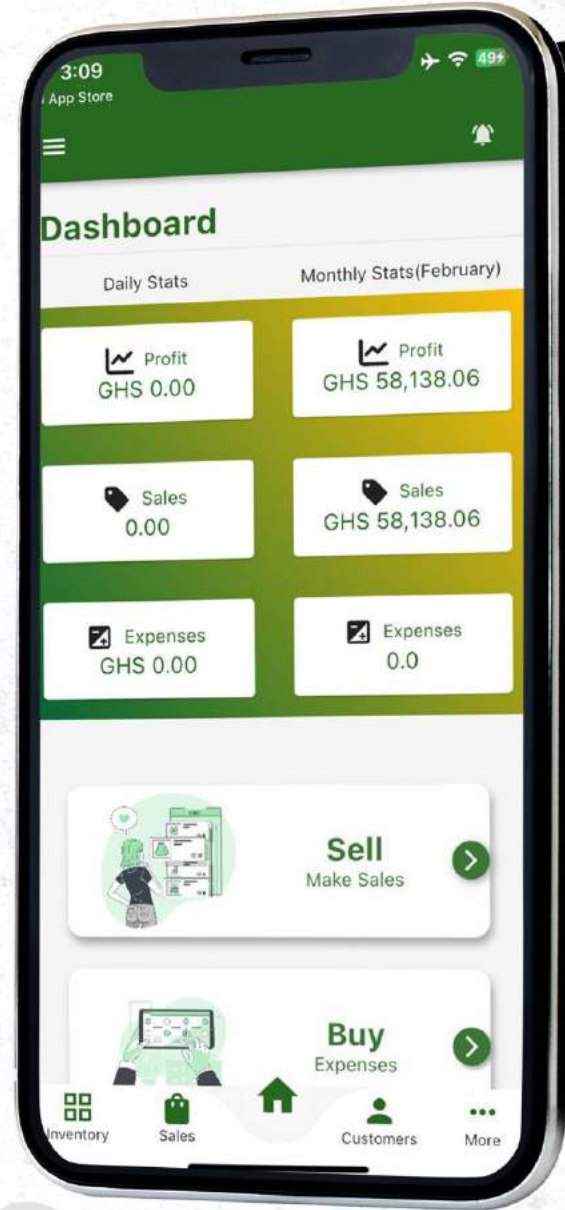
3:09
App Store
49

Dashboard

Daily Stats

Monthly Stats(February)

Profit
GHS 0.00

Profit
GHS 58,138.06

Sales
0.00

Sales
GHS 58,138.06

Expenses
GHS 0.00

Expenses
0.0

Sell
Make Sales

Buy
Expenses

nventory
Sales
Customers
More